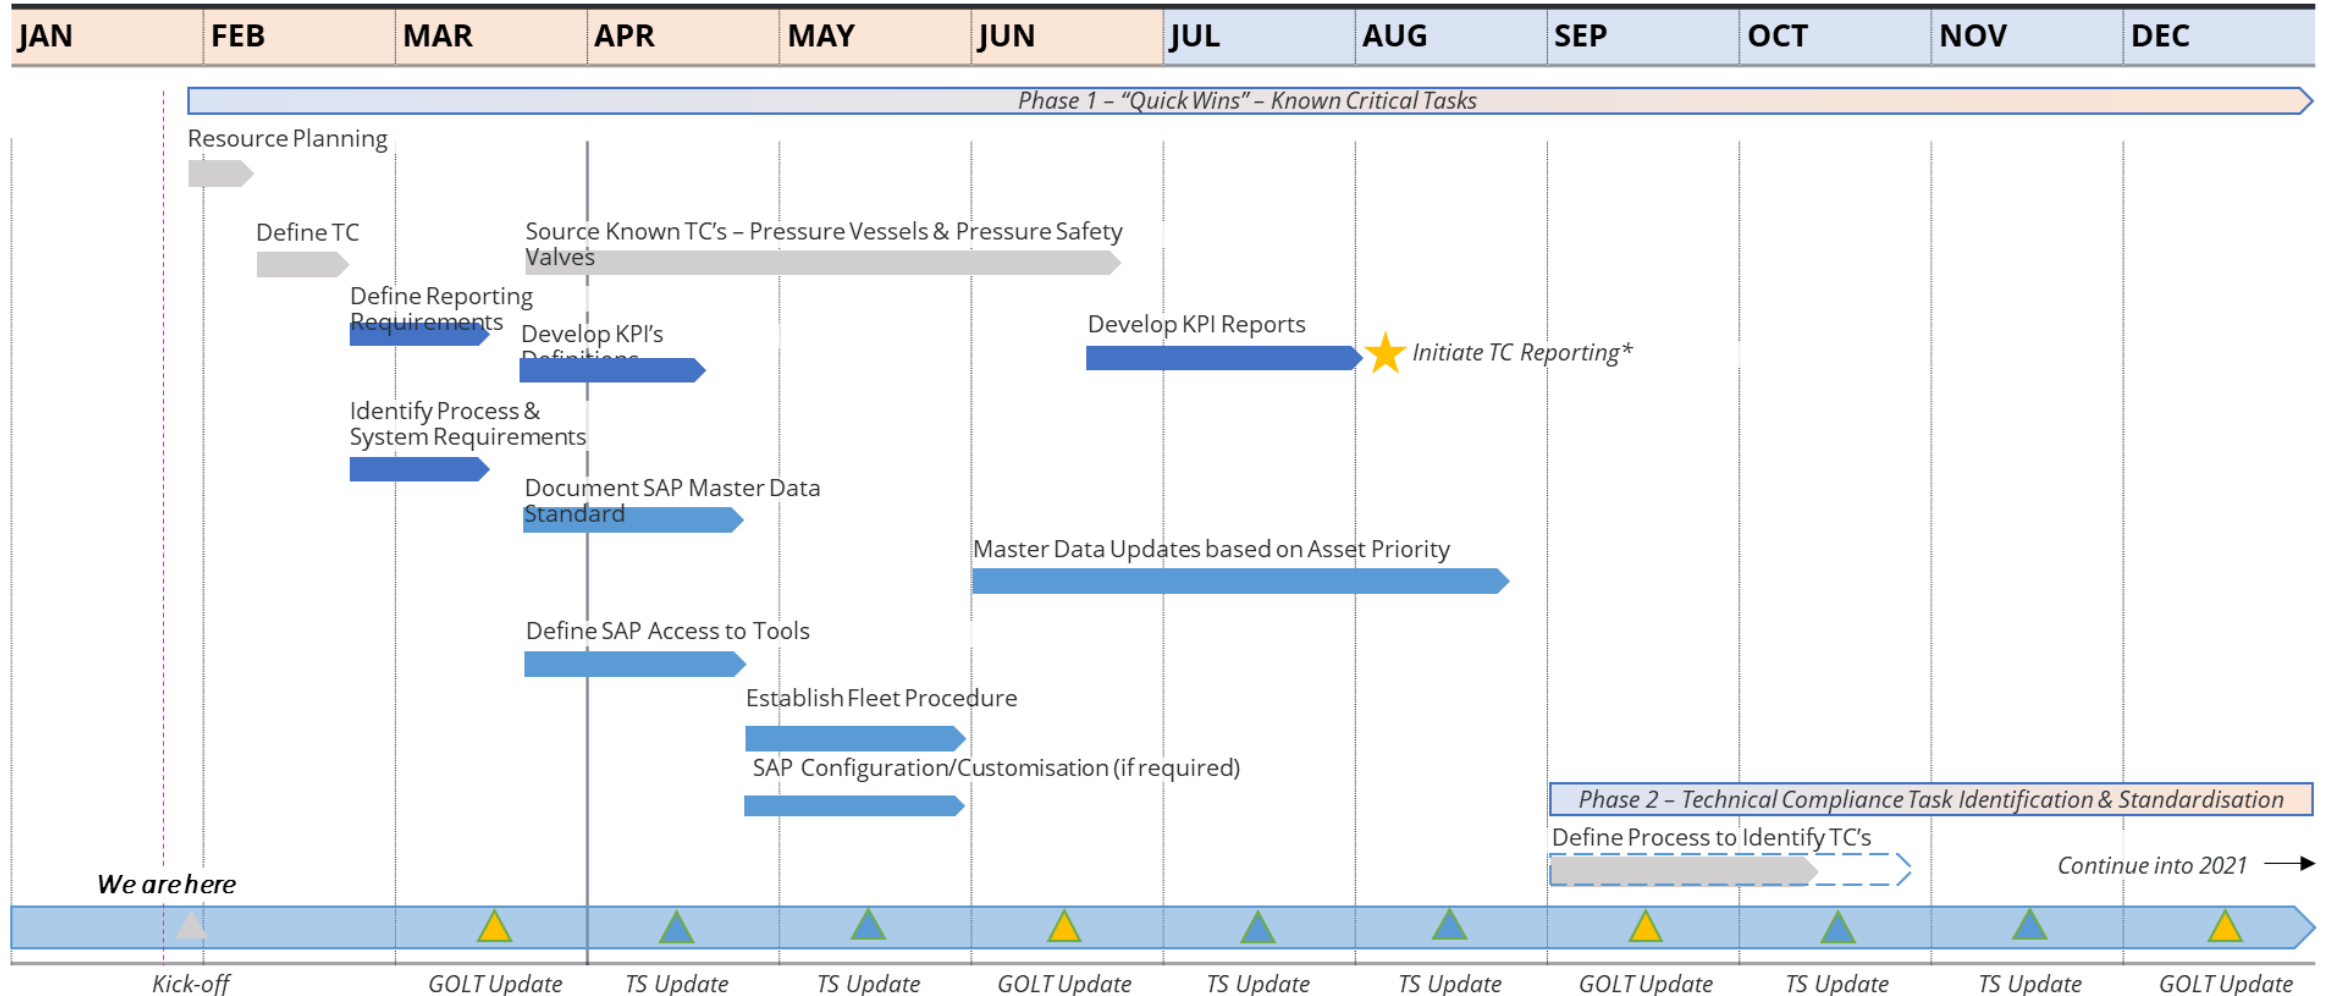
JAN FEB MAR APR MAY JUN JUL AUG SEP OCT NOV DEC

Phase 1 – "Quick Wins" – Known Critical Tasks

Resource Planning

Define TC

Source Known TC's – Pressure Vessels & Pressure Safety Valves

Define Reporting Requirements

Develop KPI's Definitions

Develop KPI Reports

Initiate TC Reporting*

Identify Process & System Requirements

Document SAP Master Data Standard

Master Data Updates based on Asset Priority

Define SAP Access to Tools

Establish Fleet Procedure

SAP Configuration/Customisation (if required)

Phase 2 – Technical Compliance Task Identification & Standardisation

Define Process to Identify TC's

Continue into 2021

We are here

Kick-off GOLT Update TS Update TS Update GOLT Update TS Update TS Update GOLT Update TS Update TS Update GOLT Update